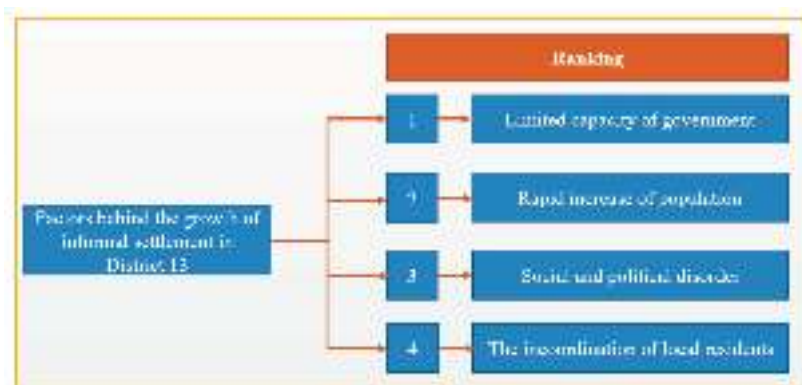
Ranking

Factors behind the growth of informal settlement in District 13

1

Limited capacity of government

2

Rapid increase of population

3

Social and political disorder

4

The incoordination of local residents